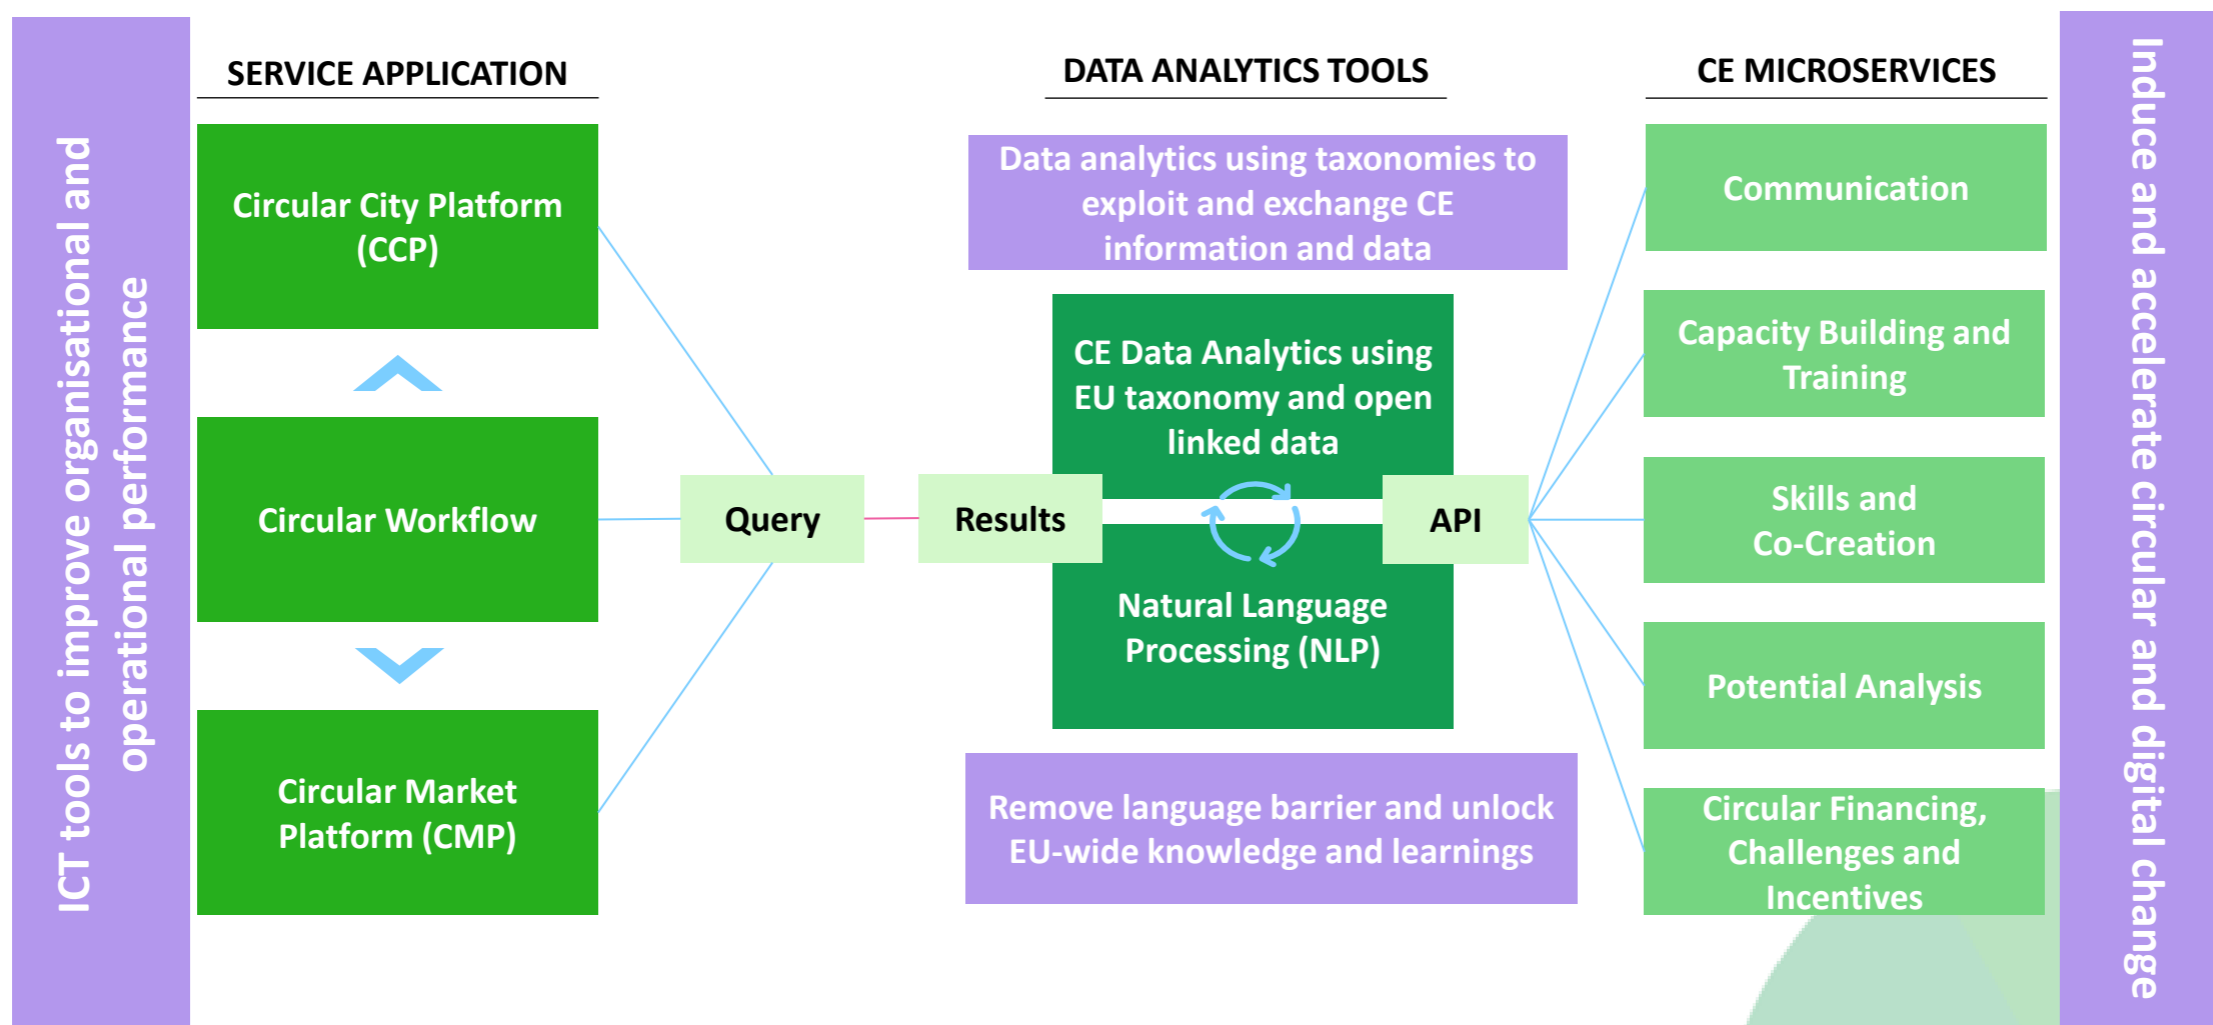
ICT tools to improve organisational and operational performance

SERVICE APPLICATION

Circular City Platform (CCP)

Circular Workflow

Circular Market Platform (CMP)

Query

DATA ANALYTICS TOOLS

Data analytics using taxonomies to exploit and exchange CE information and data

CE Data Analytics using EU taxonomy and open linked data

Results

API

Natural Language Processing (NLP)

Remove language barrier and unlock EU-wide knowledge and learnings

CE MICROSERVICES

Communication

Capacity Building and Training

Skills and Co-Creation

Potential Analysis

Circular Financing, Challenges and Incentives

Induce and accelerate circular and digital change